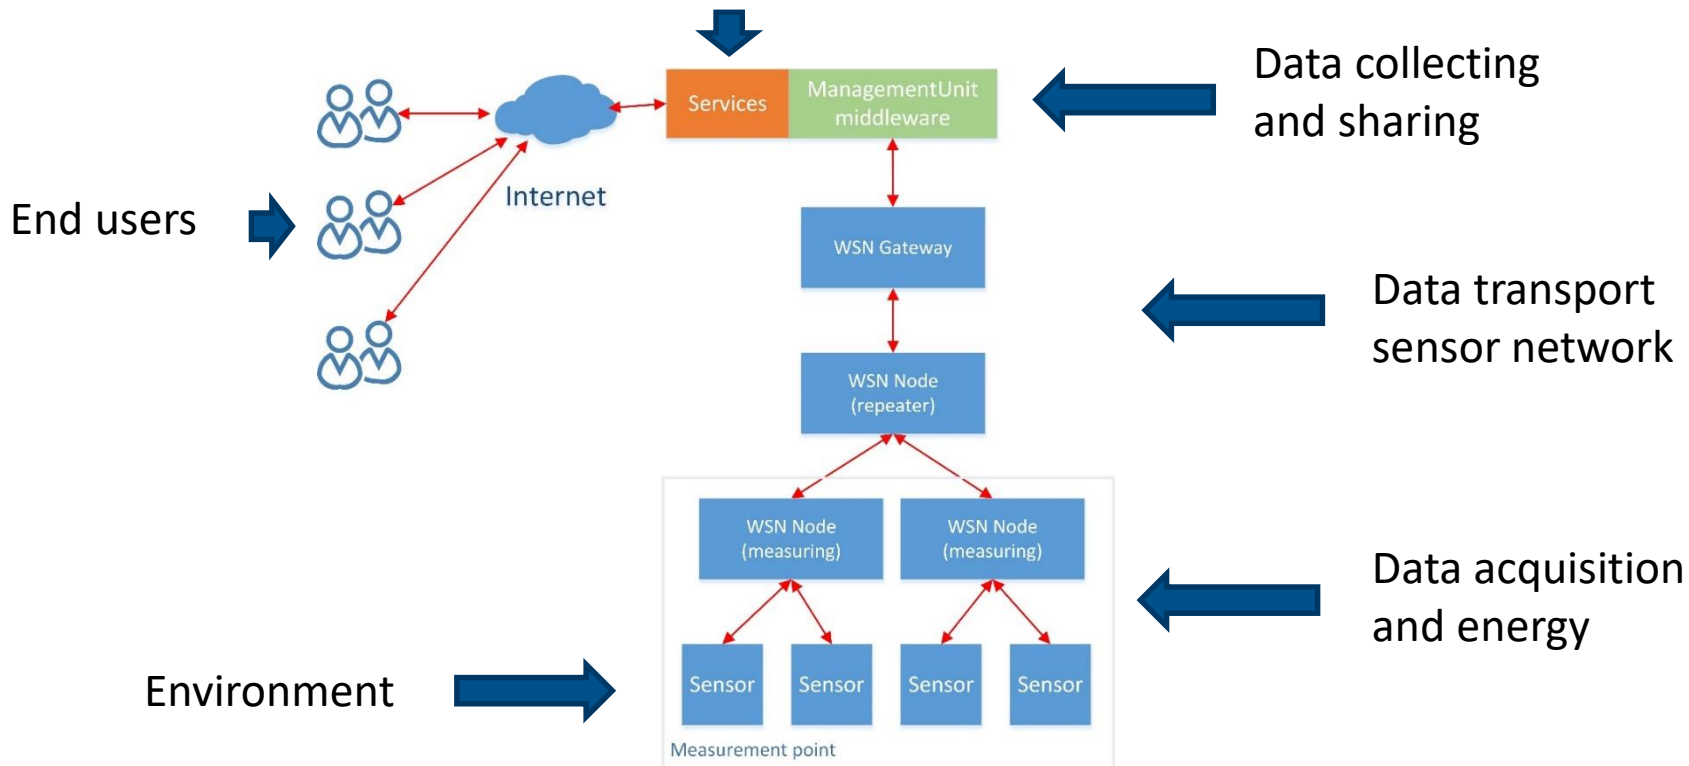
Services

ManagementUnit middleware

Data collecting and sharing

End users

Internet

WSN Gateway

Data transport sensor network

WSN Node (repeater)

WSN Node (measuring)

WSN Node (measuring)

Data acquisition and energy

Environment

Sensor

Sensor

Sensor

Sensor

Measurement point